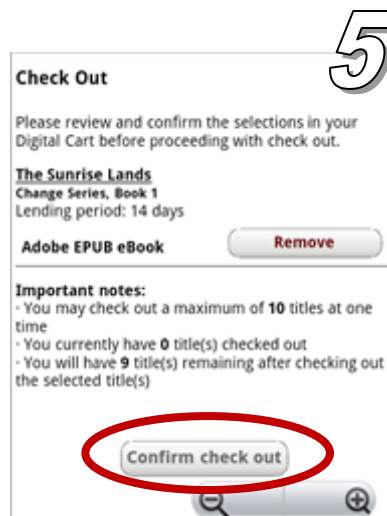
5

Check Out

Please review and confirm the selections in your Digital Cart before proceeding with check out.

The Sunrise Lands
Change Series, Book 1
Lending period: 14 days

Adobe EPUB eBook

Remove

Important notes:
· You may check out a maximum of 10 titles at one time
· You currently have 0 title(s) checked out
· You will have 9 title(s) remaining after checking out the selected title(s)

Confirm check out